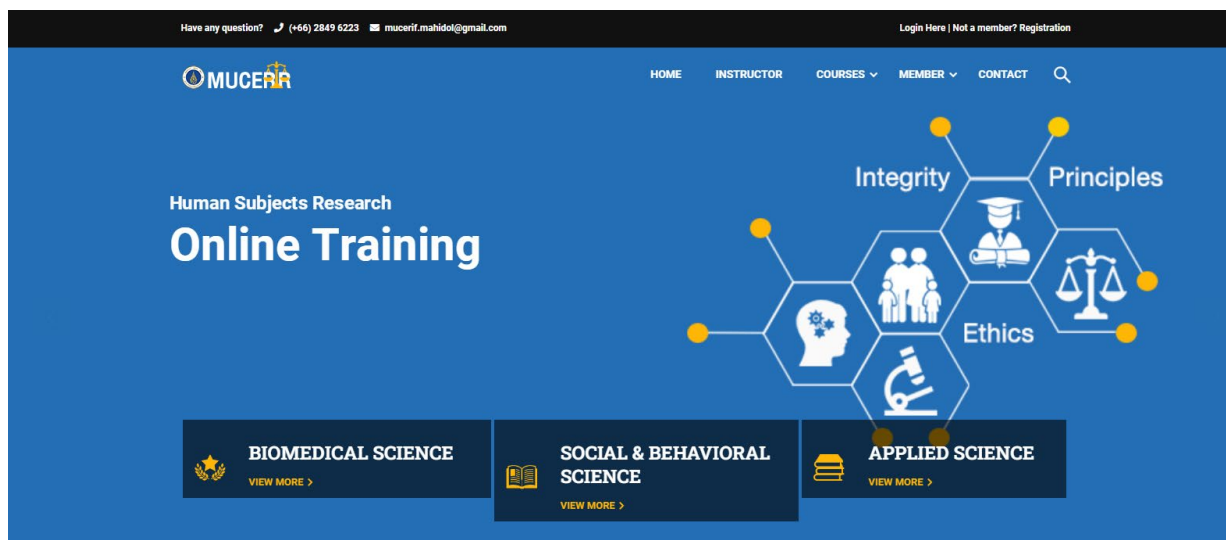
Have any question? (+66) 2849 6223 mucerif.mahidol@gmail.com

Login Here | Not a member? Registration

MUCERIF

HOME INSTRUCTOR COURSES MEMBER CONTACT

Human Subjects Research

Online Training

Integrity Principles Ethics

BIOMEDICAL SCIENCE
VIEW MORE >

SOCIAL & BEHAVIORAL SCIENCE
VIEW MORE >

APPLIED SCIENCE
VIEW MORE >